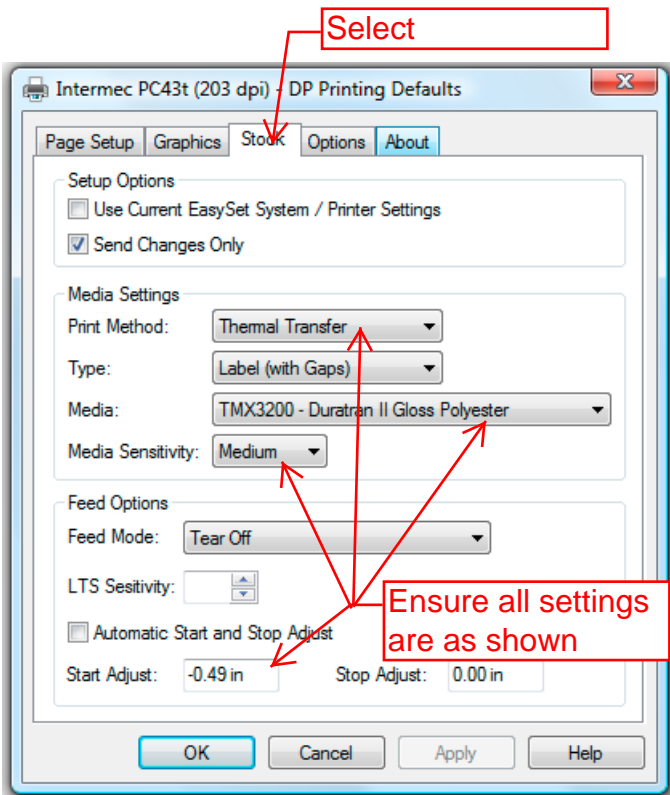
Select

Intermec PC43t (203 dpi) - DP Printing Defaults

Page Setup | Graphics | Stock | Options | About

Setup Options
Use Current EasySet System / Printer Settings
Send Changes Only

Media Settings
Print Method: Thermal Transfer
Type: Label (with Gaps)
Media: TMX3200 - Duratran II Gloss Polyester
Media Sensitivity: Medium

Feed Options
Feed Mode: Tear Off
LTS Sesitivity:
Automatic Start and Stop Adjust
Start Adjust: -0.49 in
Stop Adjust: 0.00 in

Ensure all settings are as shown

OK | Cancel | Apply | Help